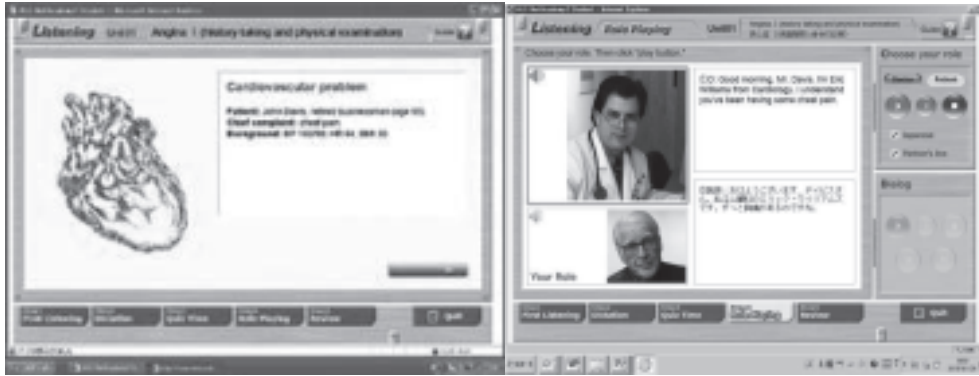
Listening Unit01 Angina 1 (History taking and physical examinations)

Cardiovascular problem

Patient: John Davis, retired businessman (age 60)
Chief complaint: chest pain
Background: BP 110/70, HR 64, BMI 33

First Listening Dictation Quiz Video Role Playing Review Quit

Listening Role Playing Unit01 Angina 1 (History taking and physical examinations)

Choose your role. Then click "play button."

CD: Good morning, Mr. Davis. I'm Eric Williams from Cardiology. I understand you've been having some chest pain.

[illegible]

Your Role

Choose your role

Doctor Patient

Japanese
Patient's line

Dialog

First Listening Dictation Quiz Video Role Playing Review Quit